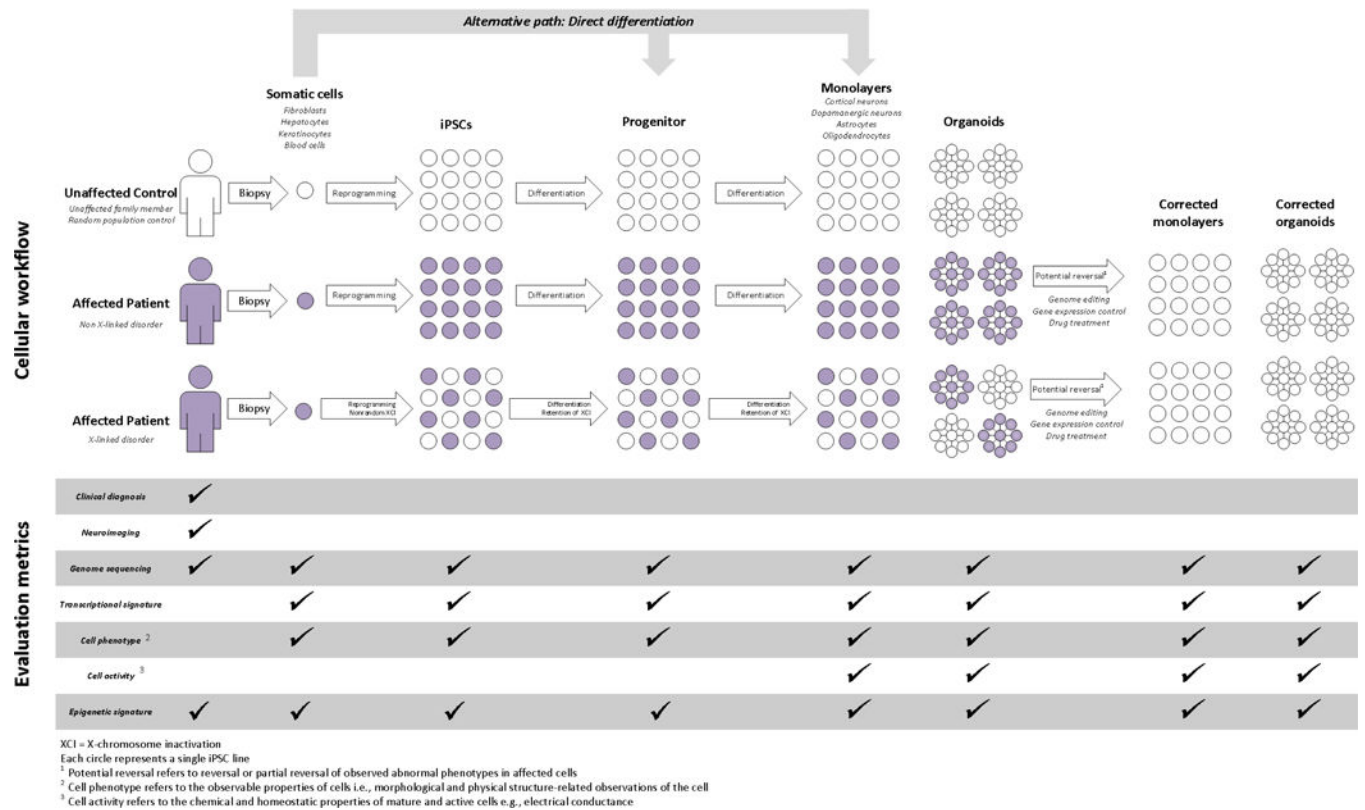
Alternative path: Direct differentiation

Somatic cells
Fibroblasts
Hepatocytes
Keratinocytes
Blood cells

iPSCs

Progenitor

Monolayers
Cortical neurons
Dopaminergic neurons
Astrocytes
Oligodendrocytes

Organoids

Cellular workflow

Unaffected Control
Unaffected family member
Random population control

Biopsy
Reprogramming
Differentiation
Differentiation

Corrected monolayers

Corrected organoids

Affected Patient
Non X-linked disorder

Biopsy
Reprogramming
Differentiation
Differentiation
Potential reversal$^1$
Genome editing
Gene expression control
Drug treatment

Affected Patient
X-linked disorder

Biopsy
Reprogramming
Nonrandom XCI
Differentiation
Retention of XCI
Differentiation
Retention of XCI
Potential reversal$^1$
Genome editing
Gene expression control
Drug treatment

Evaluation metrics

| | | | | | | | | |
|---|---|---|---|---|---|---|---|---|
| Clinical diagnosis | ✓ | | | | | | | |
| Neuroimaging | ✓ | | | | | | | |
| Genome sequencing | ✓ | ✓ | ✓ | ✓ | ✓ | ✓ | ✓ | ✓ |
| Transcriptional signature | | ✓ | ✓ | ✓ | ✓ | ✓ | ✓ | ✓ |
| Cell phenotype $^2$ | | ✓ | ✓ | ✓ | ✓ | ✓ | ✓ | ✓ |
| Cell activity $^3$ | | | | | ✓ | ✓ | ✓ | ✓ |
| Epigenetic signature | ✓ | ✓ | ✓ | ✓ | ✓ | ✓ | ✓ | ✓ |

XCI = X-chromosome inactivation
Each circle represents a single iPSC line
$^1$ Potential reversal refers to reversal or partial reversal of observed abnormal phenotypes in affected cells
$^2$ Cell phenotype refers to the observable properties of cells i.e., morphological and physical structure-related observations of the cell
$^3$ Cell activity refers to the chemical and homeostatic properties of mature and active cells e.g., electrical conductance